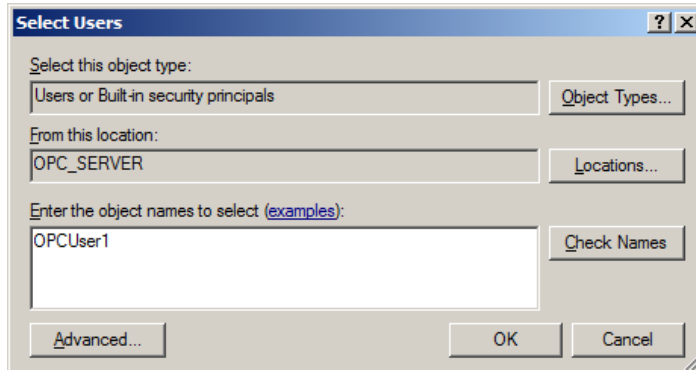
Select Users

?
X

Select this object type:

Users or Built-in security principals

Object Types...

From this location:

OPC_SERVER

Locations...

Enter the object names to select (examples):

OPCUser1

Check Names

Advanced...

OK

Cancel